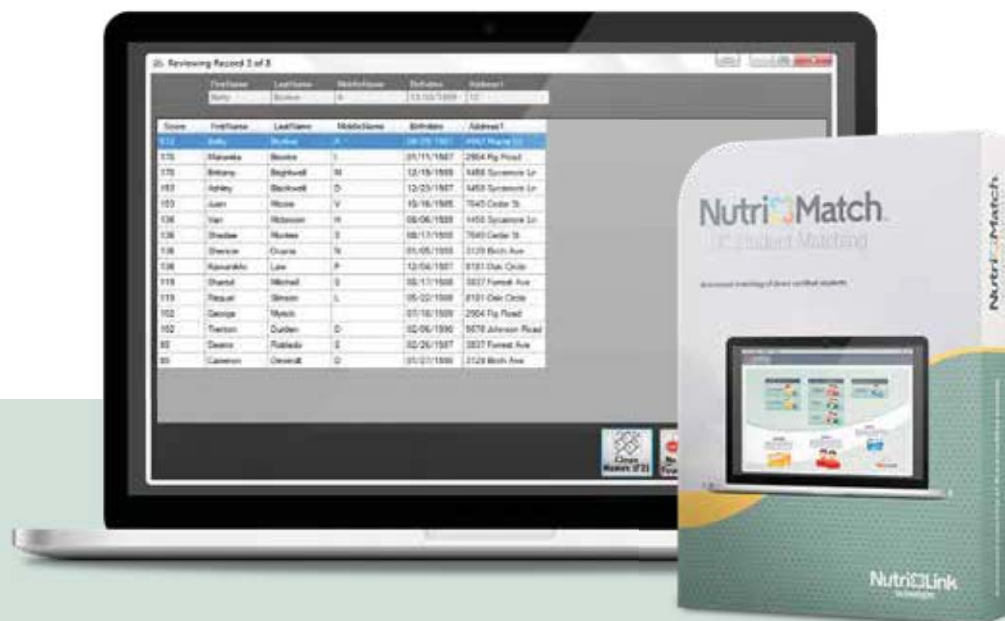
Reviewing Record 3 of 8

| FirstName | LastName | MiddleName | Birthdate | Address1 |
|---|---|---|---|---|
| Kelly | Boone | A | 11/10/1999 | 12 |

| Score | FirstName | LastName | MiddleName | Birthdate | Address1 |
|---|---|---|---|---|---|
| 172 | Kelly | Boone | A | 09/29/1987 | 4467 Maple Ct |
| 170 | Makenna | Boone | I | 01/11/1987 | 2904 Fig Road |
| 170 | Brittany | Beightwell | N | 12/18/1988 | 5458 Sycamore Ln |
| 163 | Ashley | Blackwell | D | 12/23/1987 | 5458 Sycamore Ln |
| 153 | Juan | Moore | V | 10/16/1985 | 7645 Cedar St |
| 136 | Van | Robinson | H | 08/06/1988 | 5458 Sycamore Ln |
| 136 | Shadae | Nunes | S | 08/17/1988 | 7645 Cedar St |
| 136 | Shereen | Duarte | N | 01/05/1988 | 3129 Birch Ave |
| 136 | Kennedi | Law | P | 12/04/1987 | 8181 Oak Circle |
| 119 | Shantal | Mitchell | S | 05/17/1988 | 3837 Forrest Ave |
| 119 | Raquel | Stinson | L | 05/22/1988 | 8181 Oak Circle |
| 102 | George | Myrick | | 07/16/1988 | 2904 Fig Road |
| 102 | Trenton | Durden | D | 02/06/1990 | 5678 Johnson Road |
| 85 | Deanna | Robledo | E | 02/26/1987 | 3837 Forrest Ave |
| 85 | Cameron | Dewalt | O | 01/07/1986 | 3129 Birch Ave |

Clean Names (F3)

NutriMatch
Student Matching

Automated matching of direct certified students

NutriMatch

NutriLink Technologies